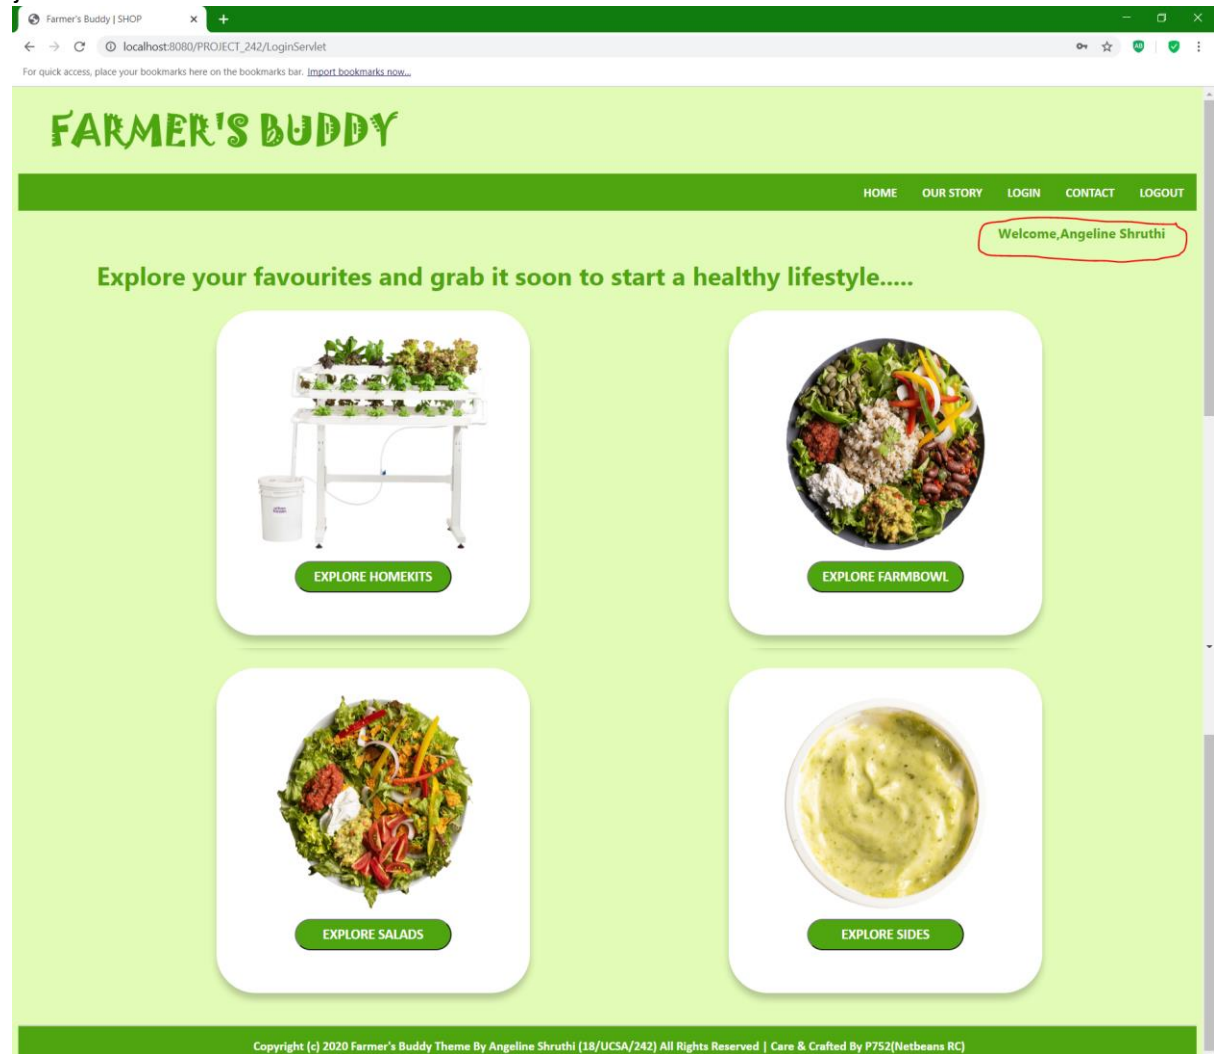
Farmer's Buddy | SHOP

localhost:8080/PROJECT_242/LoginServlet

For quick access, place your bookmarks here on the bookmarks bar. Import bookmarks now...

FARMER'S BUDDY

HOME OUR STORY LOGIN CONTACT LOGOUT

Welcome,Angeline Shruthi

Explore your favourites and grab it soon to start a healthy lifestyle.....

EXPLORE HOMEKITS

EXPLORE FARMBOWL

EXPLORE SALADS

EXPLORE SIDES

Copyright (c) 2020 Farmer's Buddy Theme By Angeline Shruthi (18/UCSA/242) All Rights Reserved | Care & Crafted By P752(Netbeans RC)